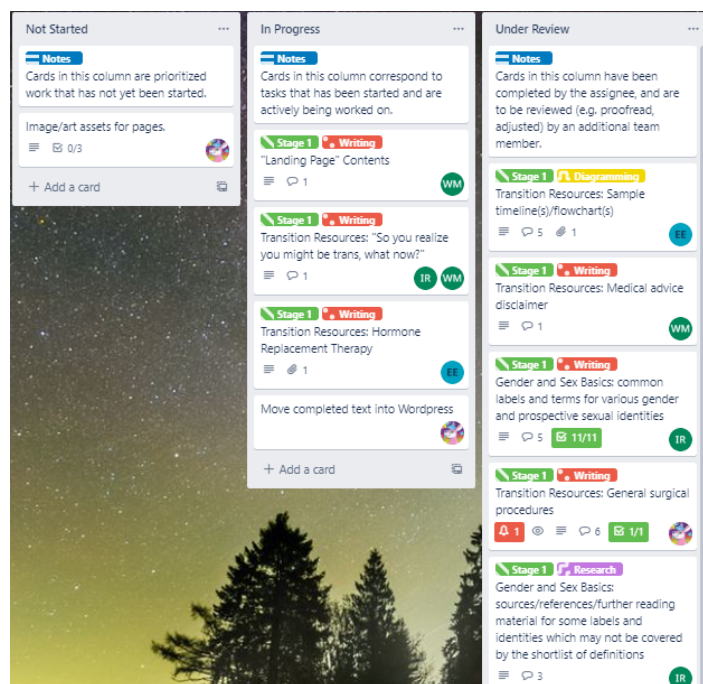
Not Started ···

Notes
Cards in this column are prioritized work that has not yet been started.

Image/art assets for pages.
0/3

+ Add a card

In Progress ···

Notes
Cards in this column correspond to tasks that has been started and are actively being worked on.

Stage 1 Writing
"Landing Page" Contents
1 WM

Stage 1 Writing
Transition Resources: "So you realize you might be trans, what now?"
1 IR WM

Stage 1 Writing
Transition Resources: Hormone Replacement Therapy
1 EE

Move completed text into Wordpress

+ Add a card

Under Review ···

Notes
Cards in this column have been completed by the assignee, and are to be reviewed (e.g. proofread, adjusted) by an additional team member.

Stage 1 Diagramming
Transition Resources: Sample timeline(s)/flowchart(s)
5 1 EE

Stage 1 Writing
Transition Resources: Medical advice disclaimer
1 WM

Stage 1 Writing
Gender and Sex Basics: common labels and terms for various gender and prospective sexual identities
5 11/11 IR

Stage 1 Writing
Transition Resources: General surgical procedures
1 6 1/1

Stage 1 Research
Gender and Sex Basics: sources/references/further reading material for some labels and identities which may not be covered by the shortlist of definitions
3 IR